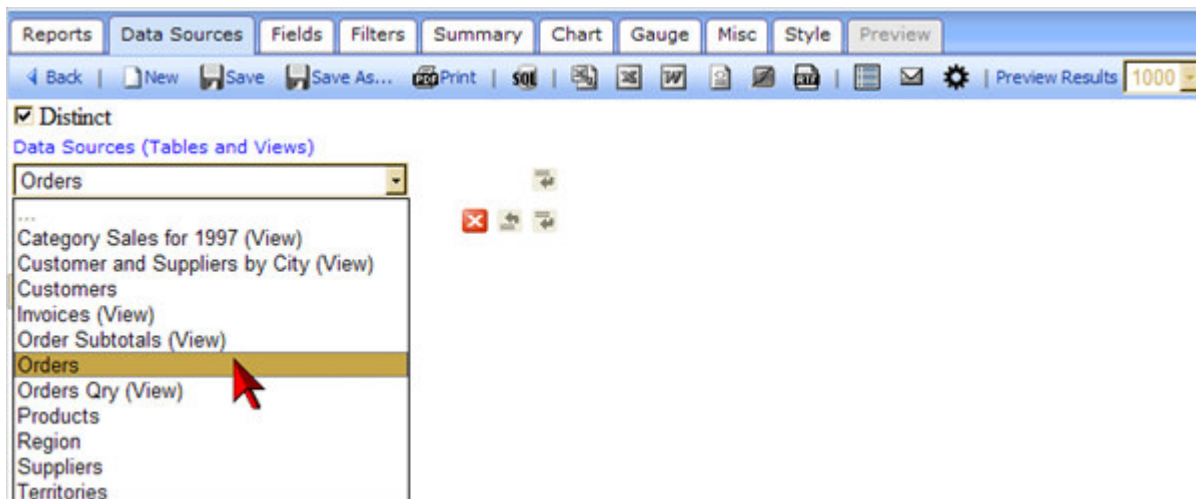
Reports | Data Sources | Fields | Filters | Summary | Chart | Gauge | Misc | Style | Preview

Back | New | Save | Save As... | Print | SQL | | Preview Results 1000

☑ Distinct

Data Sources (Tables and Views)

Orders

...
Category Sales for 1997 (View)
Customer and Suppliers by City (View)
Customers
Invoices (View)
Order Subtotals (View)
Orders
Orders Qry (View)
Products
Region
Suppliers
Territories